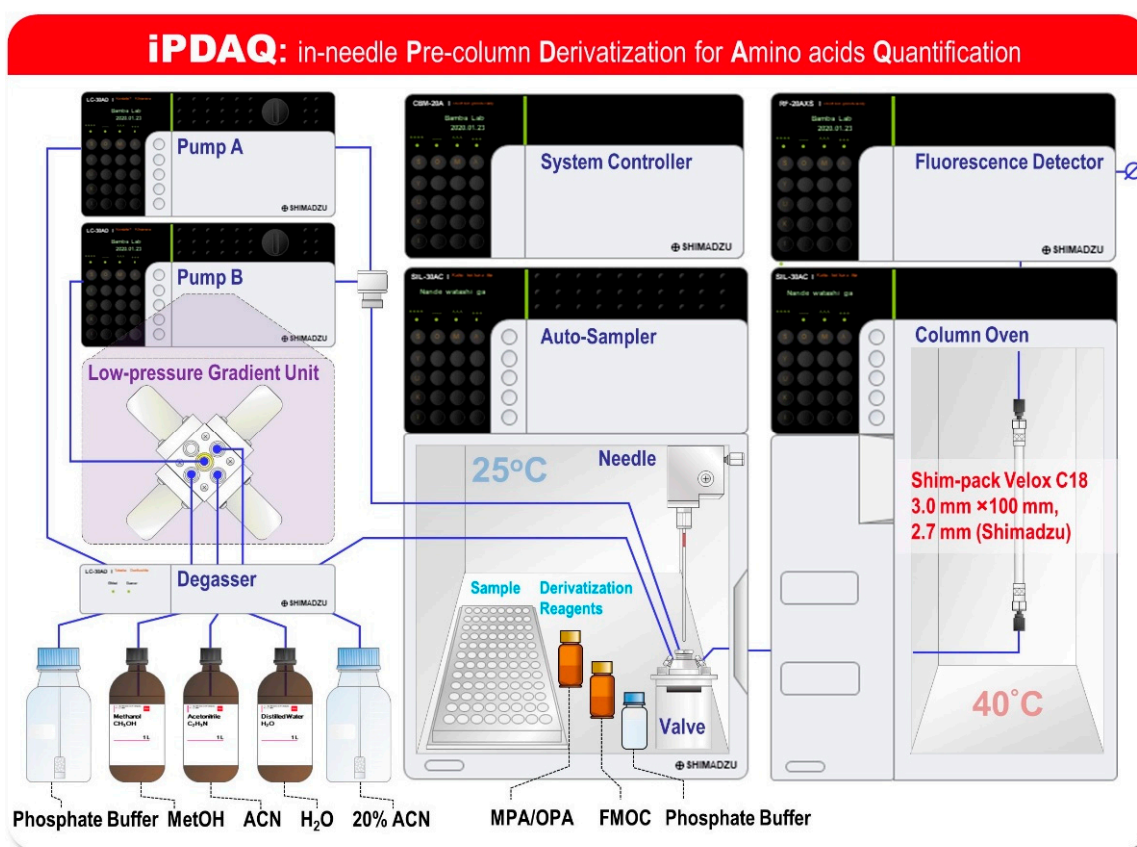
iPDAQ: in-needle Pre-column Derivatization for Amino acids Quantification

LC-30AD
Gambra Lab
2020.01.23
Pump A
SHIMADZU

LC-30AD
Gambra Lab
2020.01.23
Pump B
SHIMADZU

Low-pressure Gradient Unit

LC-30AD
Degasser
SHIMADZU

Methanol $CH_3OH$
1 L

Acetonitrile $C_2H_3N$
1 L

Distilled Water $H_2O$
1 L

Phosphate Buffer MetOH ACN $H_2O$ 20% ACN

CBM-20A
Gambra Lab
2020.01.23
System Controller
SHIMADZU

SIL-30AC
Nande watashi ga
Auto-Sampler

25°C
Needle
Sample
Derivatization Reagents
Valve
SHIMADZU

MPA/OPA FMOC Phosphate Buffer

RF-20AXS
Gambra Lab
2020.01.23
Fluorescence Detector
SHIMADZU

SIL-30AC
Nande watashi ga
Column Oven

Shim-pack Velox C18
3.0 mm ×100 mm,
2.7 mm (Shimadzu)

40˚C